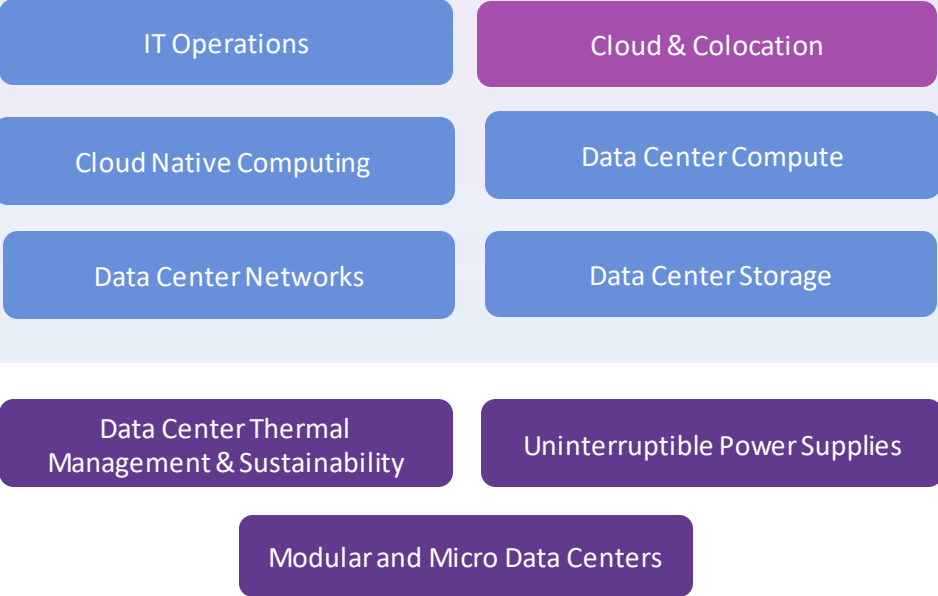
IT Operations

Cloud & Colocation

Cloud Native Computing

Data Center Compute

Data Center Networks

Data Center Storage

Data Center Thermal Management & Sustainability

Uninterruptible Power Supplies

Modular and Micro Data Centers